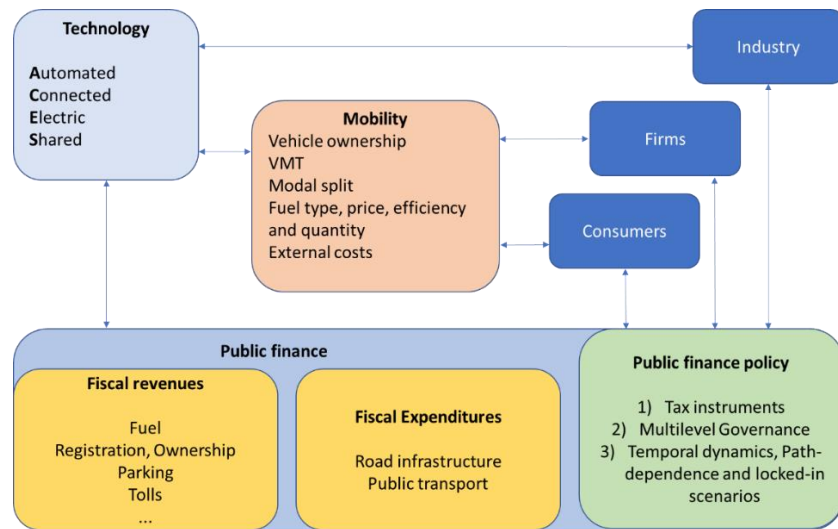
Technology

Automated
Connected
Electric
Shared

Industry

Mobility
Vehicle ownership
VMT
Modal split
Fuel type, price, efficiency and quantity
External costs

Firms

Consumers

Public finance

Fiscal revenues

Fuel
Registration, Ownership
Parking
Tolls
...

Fiscal Expenditures

Road infrastructure
Public transport

Public finance policy

1) Tax instruments
2) Multilevel Governance
3) Temporal dynamics, Path-dependence and locked-in scenarios